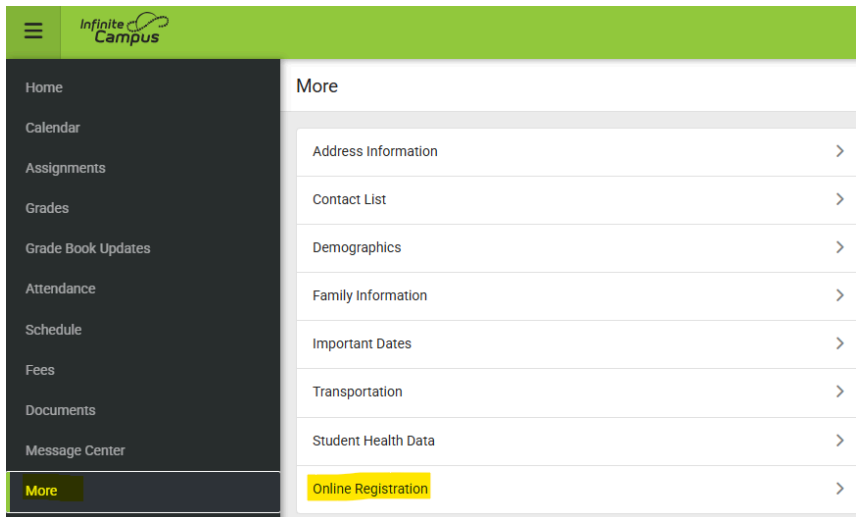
Infinite Campus

Home
Calendar
Assignments
Grades
Grade Book Updates
Attendance
Schedule
Fees
Documents
Message Center
More

More

Address Information
Contact List
Demographics
Family Information
Important Dates
Transportation
Student Health Data
Online Registration